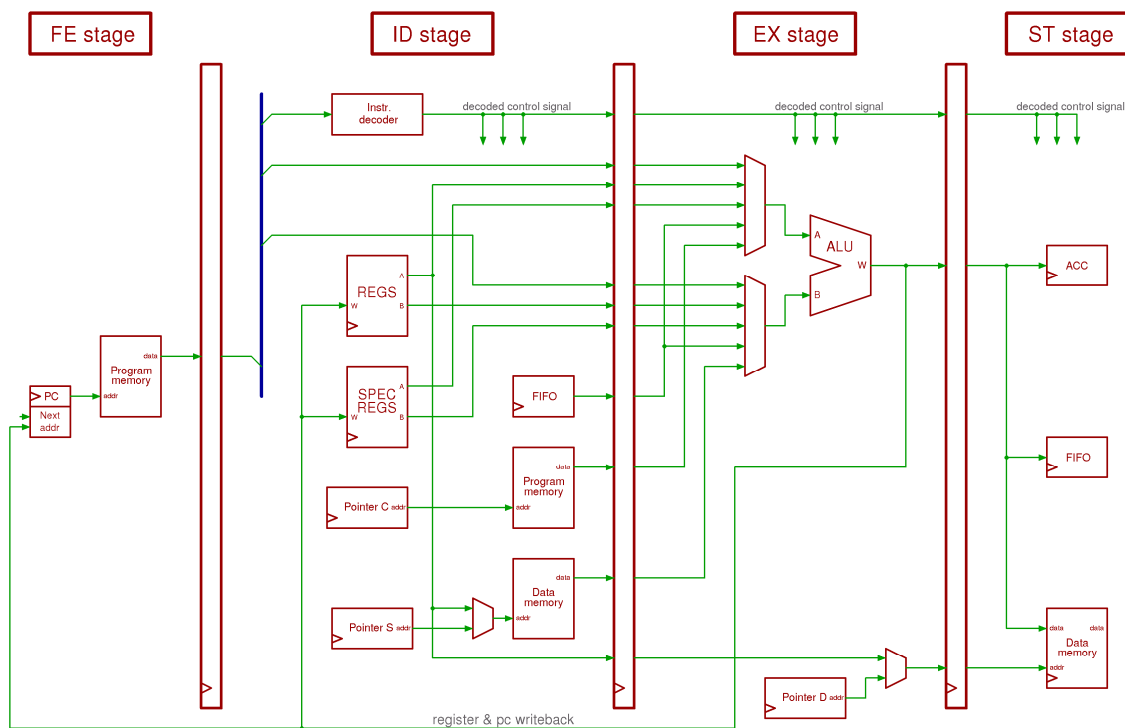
FE stage

ID stage

EX stage

ST stage

Instr. decoder

decoded control signal

decoded control signal

decoded control signal

ALU

A

B

W

ACC

REGS

A

W

B

SPEC REGS

A

W

B

FIFO

FIFO

PC

Next addr

Program memory

data

addr

Program memory

data

addr

Pointer C

addr

Data memory

data

addr

Pointer S

addr

Pointer D

addr

Data memory

data

data

addr

register & pc writeback